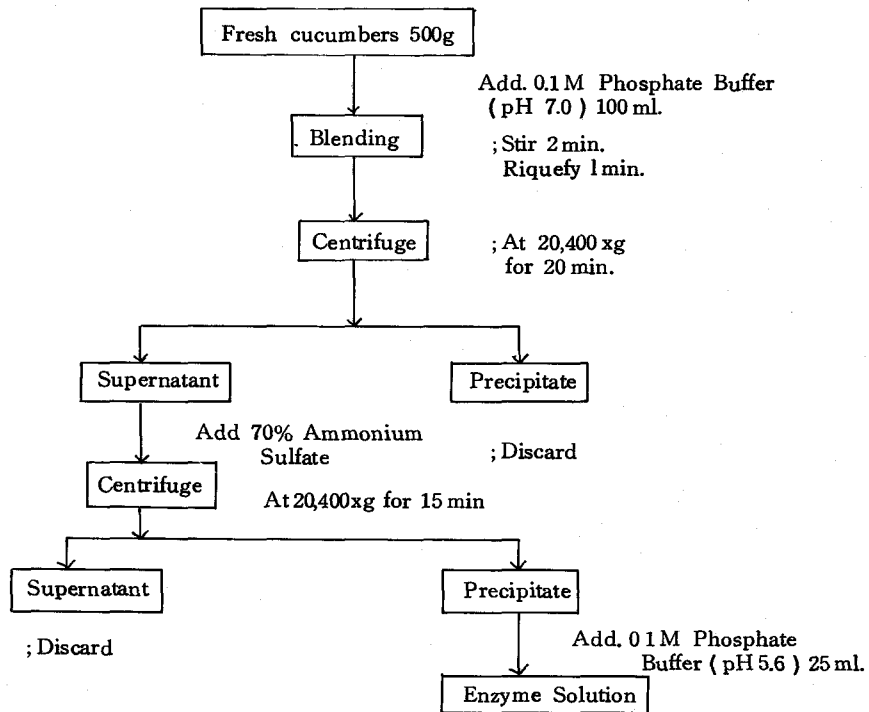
Fresh cucumbers 500g

Add. 0.1 M Phosphate Buffer ( pH 7.0 ) 100 ml.

Blending

; Stir 2 min. Riquefy 1 min.

Centrifuge

; At 20,400 xg for 20 min.

Supernatant

Precipitate

Add 70% Ammonium Sulfate

; Discard

Centrifuge

At 20,400xg for 15 min

Supernatant

Precipitate

; Discard

Add. 0 1 M Phosphate Buffer ( pH 5.6 ) 25 ml.

Enzyme Solution